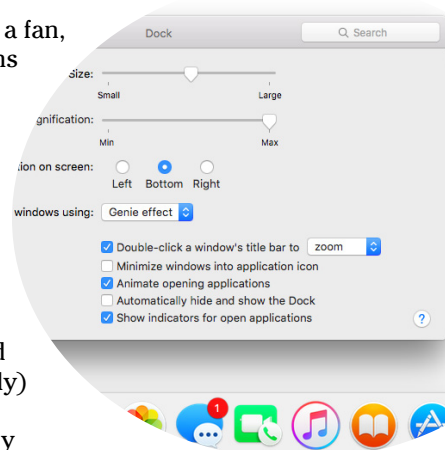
a fan,
ns

d
ly)

y

Dock

Search

Size:

Small

Large

gnification:

Min

Max

ion on screen:

Left

Bottom

Right

windows using:

Genie effect

Double-click a window's title bar to

zoom

Minimize windows into application icon

Animate opening applications

Automatically hide and show the Dock

Show indicators for open applications

?

1